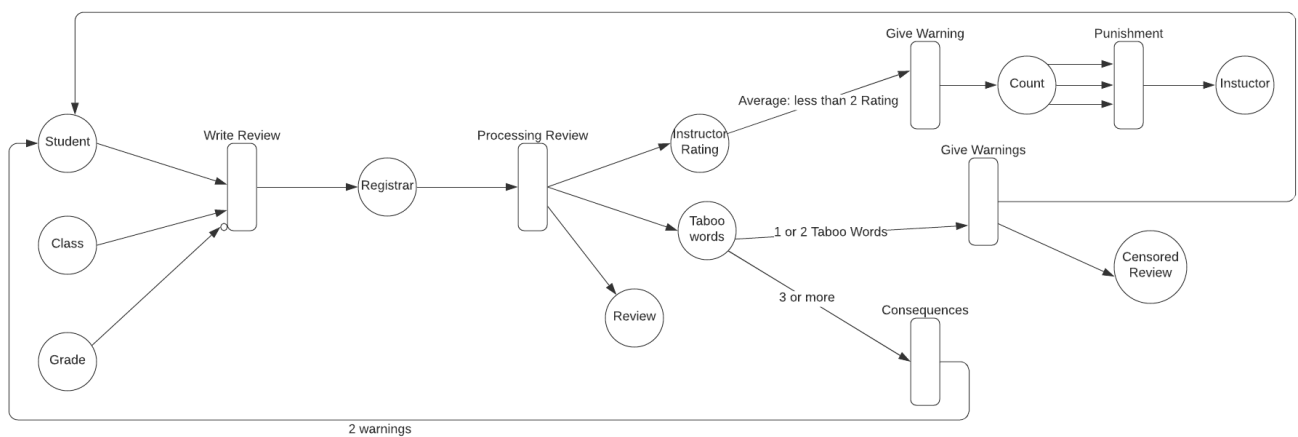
Student

Class

Grade

Write Review

Registrar

Processing Review

Instructor Rating

Average: less than 2 Rating

Give Warning

Count

Punishment

Instuctor

Taboo words

1 or 2 Taboo Words

Give Warnings

Censored Review

Review

3 or more

Consequences

2 warnings